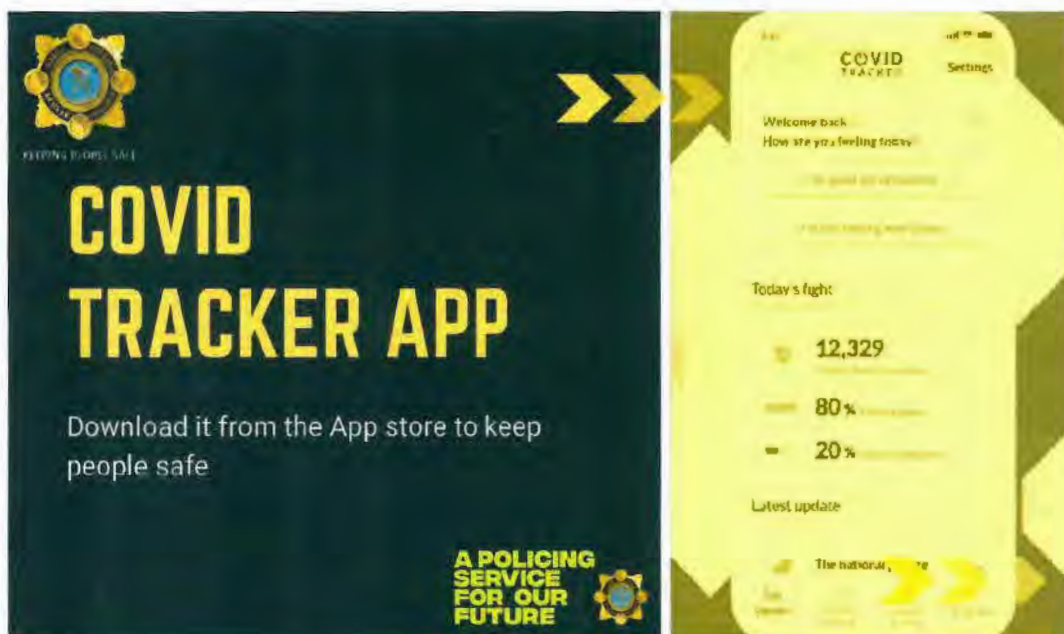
KEEPING PEOPLE SAFE

COVID TRACKER APP

Download it from the App store to keep people safe

A POLICING SERVICE FOR OUR FUTURE

COVID TRACKER

Settings

Welcome back
How are you feeling today?

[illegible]

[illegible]

Today's fight

12,329

80%

20%

Latest update

The national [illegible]